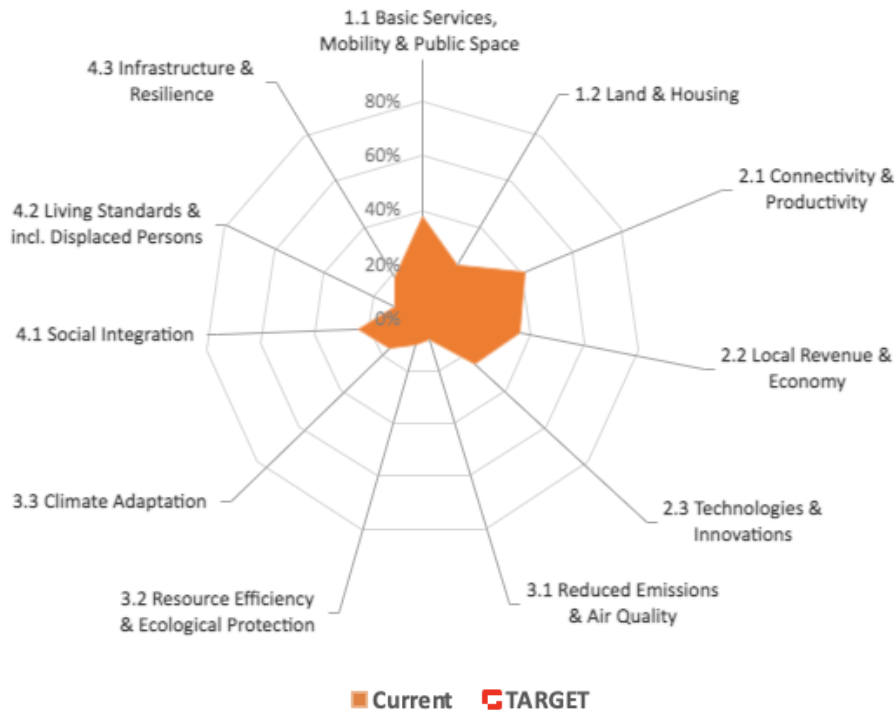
1.1 Basic Services, Mobility & Public Space

1.2 Land & Housing

2.1 Connectivity & Productivity

2.2 Local Revenue & Economy

2.3 Technologies & Innovations

3.1 Reduced Emissions & Air Quality

3.2 Resource Efficiency & Ecological Protection

3.3 Climate Adaptation

4.1 Social Integration

4.2 Living Standards & incl. Displaced Persons

4.3 Infrastructure & Resilience

80%
60%
40%
20%
0%

Current TARGET